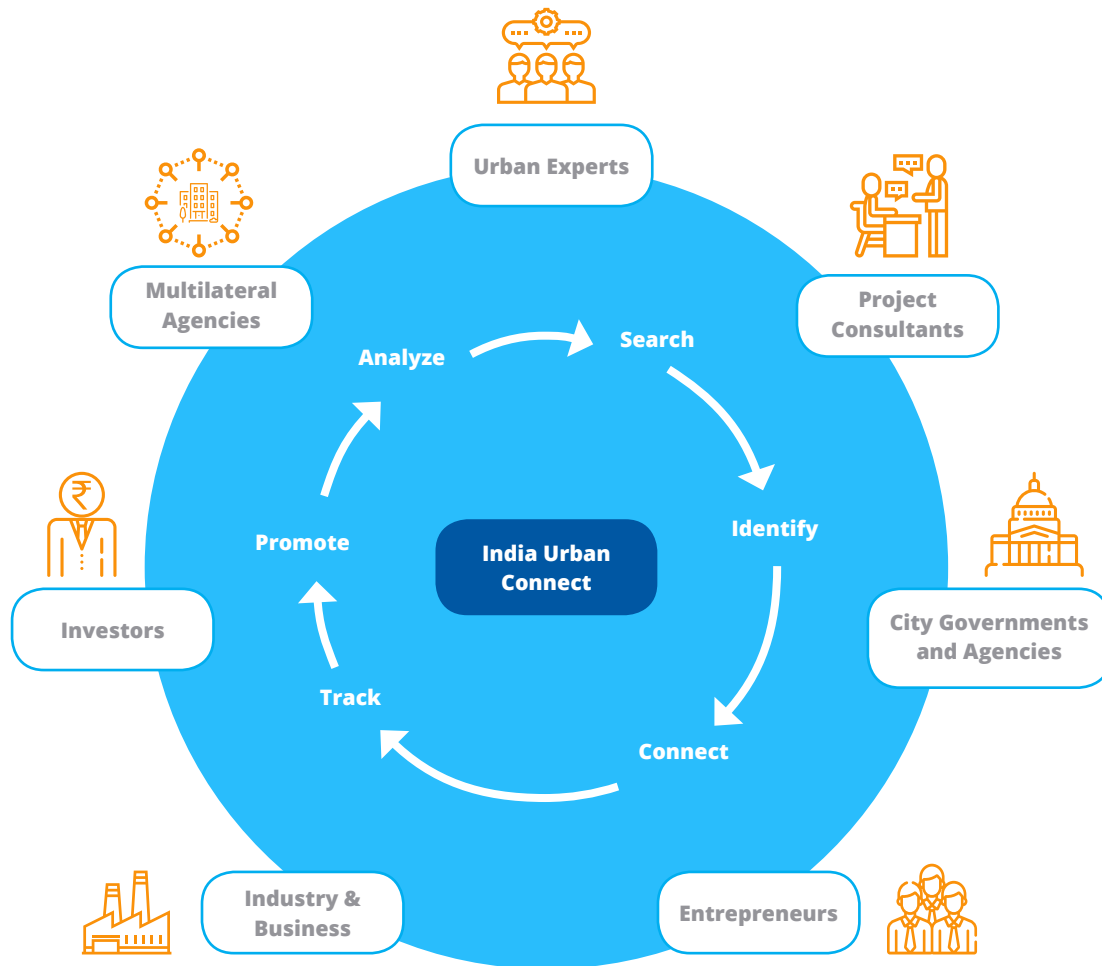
Urban Experts

Multilateral Agencies

Project Consultants

Analyze

Search

Identify

Promote

India Urban Connect

Investors

City Governments and Agencies

Track

Connect

Industry & Business

Entrepreneurs